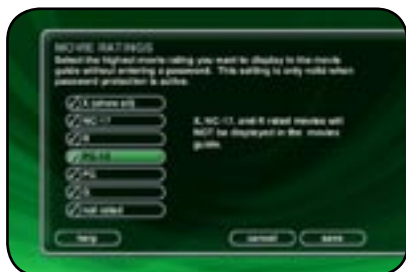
MOVIE RATINGS
Select the highest movie rating you want to display in the movie guide without entering a password. This setting is only valid when password protection is active.

X (show all)
NC-17
R
PG-13
PG
G
not rated

X, NC-17, and R rated movies will NOT be displayed in the movies guide.

help
cancel
save